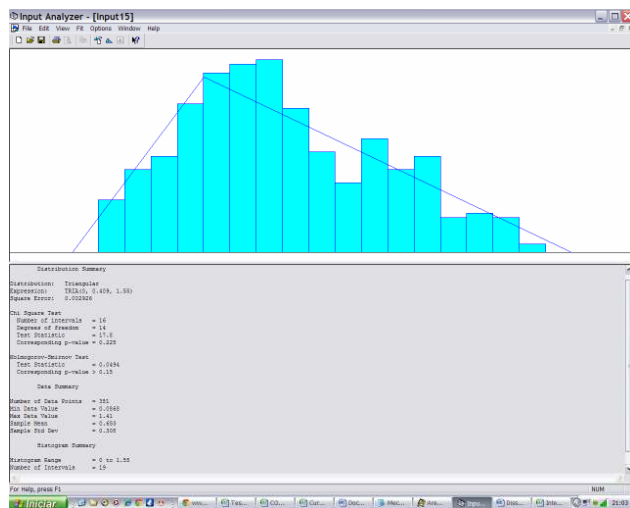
Input Analyzer - [Input15]

File Edit View Fit Options Window Help

Distribution Summary

Distribution: Triangular
Expression: TRIA(0, 0.409, 1.55)
Square Error: 0.002826

Chi Square Test
Number of intervals = 16
Degrees of freedom = 14
Test Statistic = 17.0
Corresponding p-value = 0.225

Kolmogorov-Smirnov Test
Test Statistic = 0.0494
Corresponding p-value > 0.15

Data Summary

Number of Data Points = 351
Min Data Value = 0.0565
Max Data Value = 1.41
Sample Mean = 0.653
Sample Std Dev = 0.308

Histogram Summary

Histogram Range = 0 to 1.55
Number of Intervals = 19

For Help, press F1

NUM

Iniciar

ww...

Tes...

CO...

Cur...

Doc...

Mec...

Are...

Inpu...

Diss...

Inte...

21:03